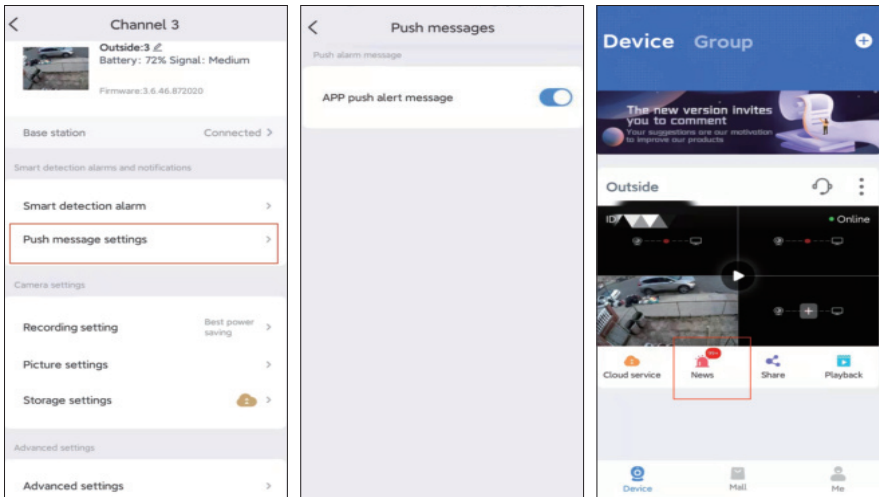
Channel 3

Outside:3
Battery: 72% Signal: Medium

Firmware:3.6.46.872020

Base station Connected

Smart detection alarms and notifications

Smart detection alarm

Push message settings

Camera settings

Recording setting Best power saving

Picture settings

Storage settings

Advanced settings

Advanced settings

Push messages

Push alarm message

APP push alert message

Device Group

The new version invites you to comment
Your suggestions are our motivation to improve our products

Outside

ID

Online

Cloud service

News

Share

Playback

Device

Mall

Me